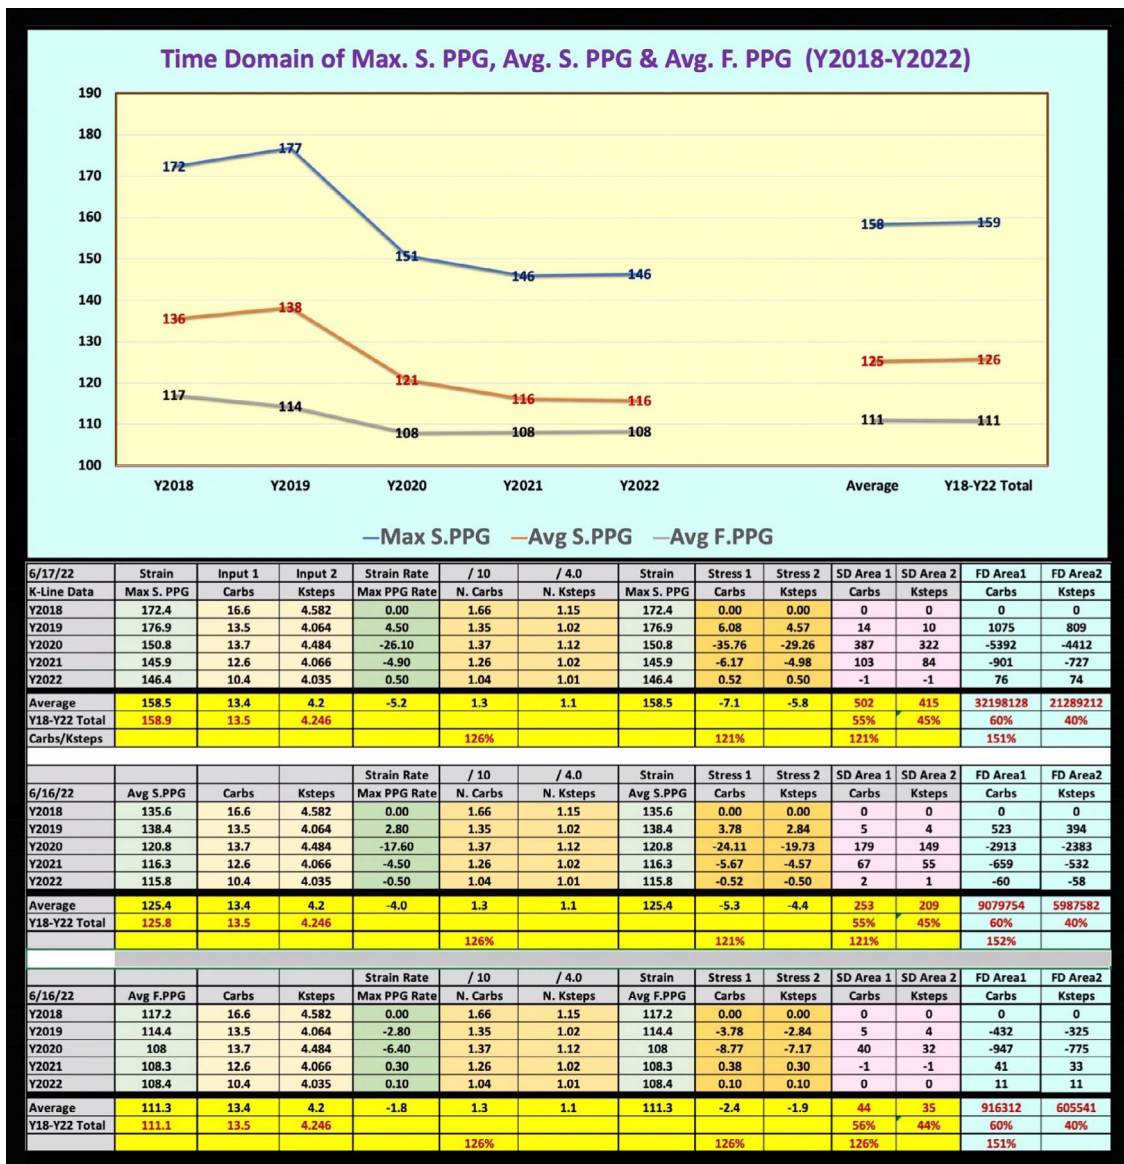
Time Domain of Max. S. PPG, Avg. S. PPG & Avg. F. PPG (Y2018-Y2022)

190
180
170
160
150
140
130
120
110
100

172
177
151
146
146
158
159
136
138
121
116
116
125
126
117
114
108
108
108
111
111

Y2018 Y2019 Y2020 Y2021 Y2022 Average Y18-Y22 Total

Max S.PPG Avg S.PPG Avg F.PPG

| 6/17/22 | Strain | Input 1 | Input 2 | Strain Rate | / 10 | / 4.0 | Strain | Stress 1 | Stress 2 | SD Area 1 | SD Area 2 | FD Area1 | FD Area2 |
|---|---|---|---|---|---|---|---|---|---|---|---|---|---|
| K-Line Data | Max S. PPG | Carbs | Ksteps | Max PPG Rate | N. Carbs | N. Ksteps | Max S. PPG | Carbs | Ksteps | Carbs | Ksteps | Carbs | Ksteps |
| Y2018 | 172.4 | 16.6 | 4.582 | 0.00 | 1.66 | 1.15 | 172.4 | 0.00 | 0.00 | 0 | 0 | 0 | 0 |
| Y2019 | 176.9 | 13.5 | 4.064 | 4.50 | 1.35 | 1.02 | 176.9 | 6.08 | 4.57 | 14 | 10 | 1075 | 809 |
| Y2020 | 150.8 | 13.7 | 4.484 | -26.10 | 1.37 | 1.12 | 150.8 | -35.76 | -29.26 | 387 | 322 | -5392 | -4412 |
| Y2021 | 145.9 | 12.6 | 4.066 | -4.90 | 1.26 | 1.02 | 145.9 | -6.17 | -4.98 | 103 | 84 | -901 | -727 |
| Y2022 | 146.4 | 10.4 | 4.035 | 0.50 | 1.04 | 1.01 | 146.4 | 0.52 | 0.50 | -1 | -1 | 76 | 74 |
| Average | 158.5 | 13.4 | 4.2 | -5.2 | 1.3 | 1.1 | 158.5 | -7.1 | -5.8 | 502 | 415 | 32198128 | 21289212 |
| Y18-Y22 Total | 158.9 | 13.5 | 4.246 | | | | | | | 55% | 45% | 60% | 40% |
| Carbs/Ksteps | | | | | 126% | | | 121% | | 121% | | 151% | |

| | | | | Strain Rate | / 10 | / 4.0 | Strain | Stress 1 | Stress 2 | SD Area 1 | SD Area 2 | FD Area1 | FD Area2 |
|---|---|---|---|---|---|---|---|---|---|---|---|---|---|
| 6/16/22 | Avg S.PPG | Carbs | Ksteps | Max PPG Rate | N. Carbs | N. Ksteps | Avg S.PPG | Carbs | Ksteps | Carbs | Ksteps | Carbs | Ksteps |
| Y2018 | 135.6 | 16.6 | 4.582 | 0.00 | 1.66 | 1.15 | 135.6 | 0.00 | 0.00 | 0 | 0 | 0 | 0 |
| Y2019 | 138.4 | 13.5 | 4.064 | 2.80 | 1.35 | 1.02 | 138.4 | 3.78 | 2.84 | 5 | 4 | 523 | 394 |
| Y2020 | 120.8 | 13.7 | 4.484 | -17.60 | 1.37 | 1.12 | 120.8 | -24.11 | -19.73 | 179 | 149 | -2913 | -2383 |
| Y2021 | 116.3 | 12.6 | 4.066 | -4.50 | 1.26 | 1.02 | 116.3 | -5.67 | -4.57 | 67 | 55 | -659 | -532 |
| Y2022 | 115.8 | 10.4 | 4.035 | -0.50 | 1.04 | 1.01 | 115.8 | -0.52 | -0.50 | 2 | 1 | -60 | -58 |
| Average | 125.4 | 13.4 | 4.2 | -4.0 | 1.3 | 1.1 | 125.4 | -5.3 | -4.4 | 253 | 209 | 9079754 | 5987582 |
| Y18-Y22 Total | 125.8 | 13.5 | 4.246 | | | | | | | 55% | 45% | 60% | 40% |
| | | | | | 126% | | | 121% | | 121% | | 152% | |

| | | | | Strain Rate | / 10 | / 4.0 | Strain | Stress 1 | Stress 2 | SD Area 1 | SD Area 2 | FD Area1 | FD Area2 |
|---|---|---|---|---|---|---|---|---|---|---|---|---|---|
| 6/16/22 | Avg F.PPG | Carbs | Ksteps | Max PPG Rate | N. Carbs | N. Ksteps | Avg F.PPG | Carbs | Ksteps | Carbs | Ksteps | Carbs | Ksteps |
| Y2018 | 117.2 | 16.6 | 4.582 | 0.00 | 1.66 | 1.15 | 117.2 | 0.00 | 0.00 | 0 | 0 | 0 | 0 |
| Y2019 | 114.4 | 13.5 | 4.064 | -2.80 | 1.35 | 1.02 | 114.4 | -3.78 | -2.84 | 5 | 4 | -432 | -325 |
| Y2020 | 108 | 13.7 | 4.484 | -6.40 | 1.37 | 1.12 | 108 | -8.77 | -7.17 | 40 | 32 | -947 | -775 |
| Y2021 | 108.3 | 12.6 | 4.066 | 0.30 | 1.26 | 1.02 | 108.3 | 0.38 | 0.30 | -1 | -1 | 41 | 33 |
| Y2022 | 108.4 | 10.4 | 4.035 | 0.10 | 1.04 | 1.01 | 108.4 | 0.10 | 0.10 | 0 | 0 | 11 | 11 |
| Average | 111.3 | 13.4 | 4.2 | -1.8 | 1.3 | 1.1 | 111.3 | -2.4 | -1.9 | 44 | 35 | 916312 | 605541 |
| Y18-Y22 Total | 111.1 | 13.5 | 4.246 | | | | | | | 56% | 44% | 60% | 40% |
| | | | | | 126% | | | 126% | | 126% | | 151% | |